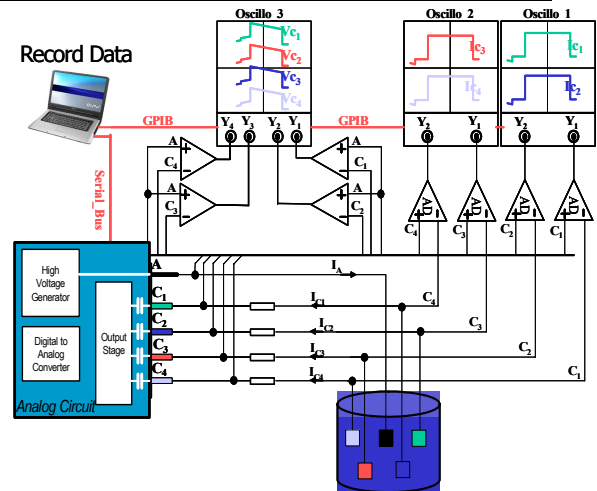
Oscillo 3
Oscillo 2
Oscillo 1
Record Data
$V_{C_1}$
$V_{C_2}$
$V_{C_3}$
$V_{C_4}$
$I_{C_3}$
$I_{C_4}$
$I_{C_1}$
$I_{C_2}$
GPIB
GPIB
$Y_4$ $Y_3$ $Y_2$ $Y_1$
$Y_2$ $Y_1$
$Y_2$ $Y_1$
Serial_Bus
A
$C_4$
A
$C_3$
A
$C_1$
A
$C_2$
AD
AD
AD
AD
$C_4$ $C_3$ $C_2$ $C_1$
High Voltage Generator
Digital to Analog Converter
Output Stage
Analog Circuit
A
$C_1$
$C_2$
$C_3$
$C_4$
$I_A$
$I_{C1}$
$I_{C2}$
$I_{C3}$
$I_{C4}$
$C_4$
$C_3$
$C_2$
$C_1$